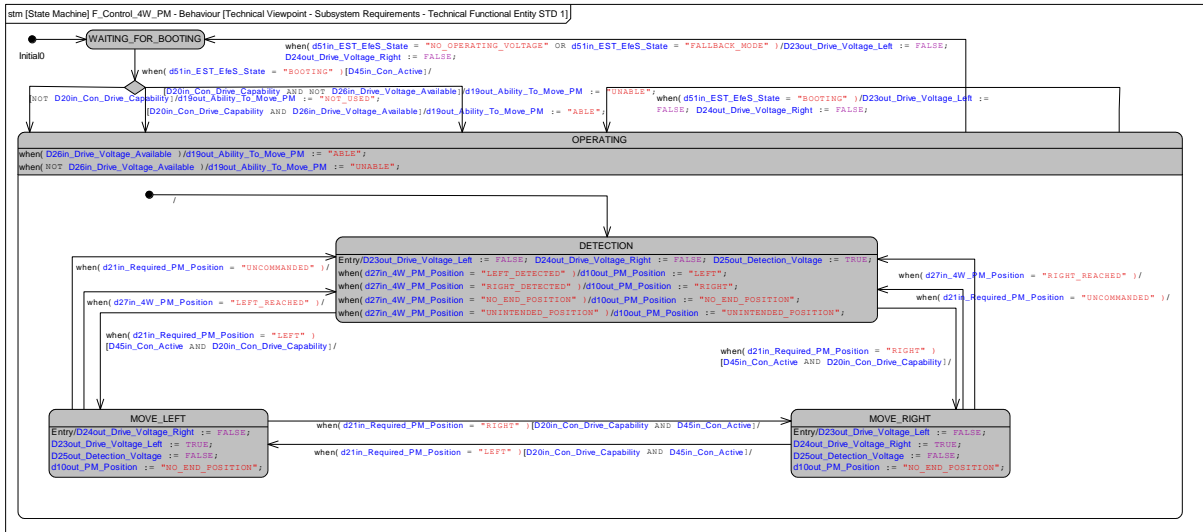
stm [State Machine] F_Control_4W_PM - Behaviour [Technical Viewpoint - Subsystem Requirements - Technical Functional Entity STD 1]

Initial0

WAITING_FOR_BOOTING

when( d51in_EST_EfeS_State = "NO_OPERATING_VOLTAGE" OR d51in_EST_EfeS_State = "FALLBACK_MODE" )/D23out_Drive_Voltage_Left := FALSE; D24out_Drive_Voltage_Right := FALSE;

when( d51in_EST_EfeS_State = "BOOTING" )[D45in_Con_Active]/

NOT D20in_Con_Drive_Capability]/d19out_Ability_To_Move_PM := "NOT_USED";

[D20in_Con_Drive_Capability AND NOT D26in_Drive_Voltage_Available]/d19out_Ability_To_Move_PM := "UNABLE";

[D20in_Con_Drive_Capability AND D26in_Drive_Voltage_Available]/d19out_Ability_To_Move_PM := "ABLE";

when( d51in_EST_EfeS_State = "BOOTING" )/D23out_Drive_Voltage_Left := FALSE; D24out_Drive_Voltage_Right := FALSE;

OPERATING

when( D26in_Drive_Voltage_Available )/d19out_Ability_To_Move_PM := "ABLE";
when( NOT D26in_Drive_Voltage_Available )/d19out_Ability_To_Move_PM := "UNABLE";

/

DETECTION

Entry/D23out_Drive_Voltage_Left := FALSE; D24out_Drive_Voltage_Right := FALSE; D25out_Detection_Voltage := TRUE;
when( d27in_4W_PM_Position = "LEFT_DETECTED" )/d10out_PM_Position := "LEFT";
when( d27in_4W_PM_Position = "RIGHT_DETECTED" )/d10out_PM_Position := "RIGHT";
when( d27in_4W_PM_Position = "NO_END_POSITION" )/d10out_PM_Position := "NO_END_POSITION";
when( d27in_4W_PM_Position = "UNINTENDED_POSITION" )/d10out_PM_Position := "UNINTENDED_POSITION";

when( d21in_Required_PM_Position = "UNCOMMANDED" )/

when( d27in_4W_PM_Position = "LEFT_REACHED" )/

when( d27in_4W_PM_Position = "RIGHT_REACHED" )/

when( d21in_Required_PM_Position = "UNCOMMANDED" )/

when( d21in_Required_PM_Position = "LEFT" ) [D45in_Con_Active AND D20in_Con_Drive_Capability]/

when( d21in_Required_PM_Position = "RIGHT" ) [D45in_Con_Active AND D20in_Con_Drive_Capability]/

MOVE_LEFT

Entry/D24out_Drive_Voltage_Right := FALSE;
D23out_Drive_Voltage_Left := TRUE;
D25out_Detection_Voltage := FALSE;
d10out_PM_Position := "NO_END_POSITION";

when( d21in_Required_PM_Position = "RIGHT" )[D20in_Con_Drive_Capability AND D45in_Con_Active]/

when( d21in_Required_PM_Position = "LEFT" )[D20in_Con_Drive_Capability AND D45in_Con_Active]/

MOVE_RIGHT

Entry/D23out_Drive_Voltage_Left := FALSE;
D24out_Drive_Voltage_Right := TRUE;
D25out_Detection_Voltage := FALSE;
d10out_PM_Position := "NO_END_POSITION";